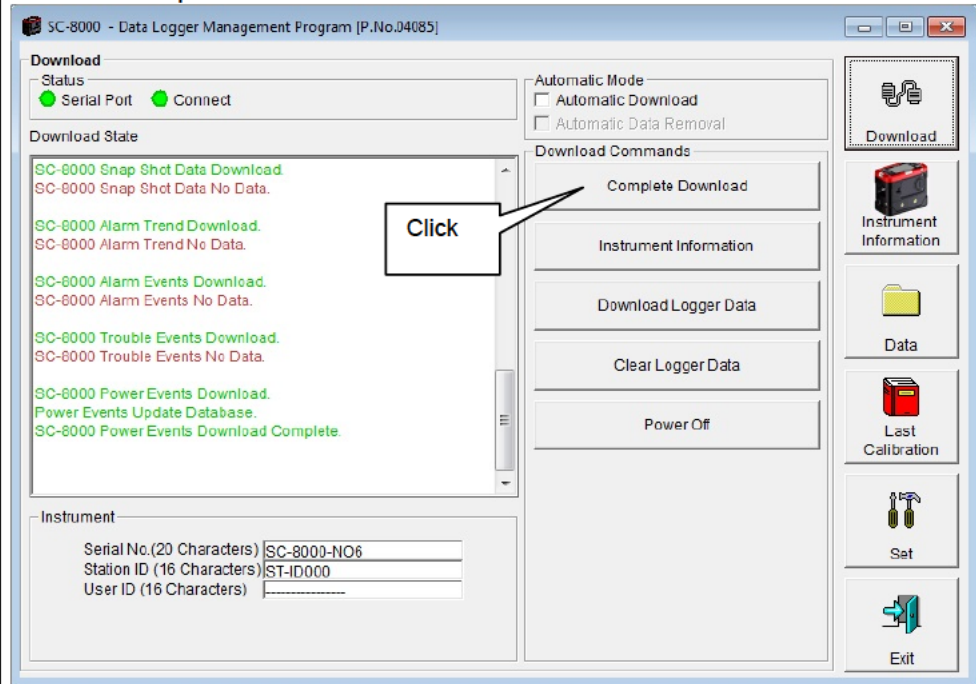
SC-8000 - Data Logger Management Program [P.No.04085]

Download

Status

Serial Port Connect

Download State

SC-8000 Snap Shot Data Download.
SC-8000 Snap Shot Data No Data.

SC-8000 Alarm Trend Download.
SC-8000 Alarm Trend No Data.

SC-8000 Alarm Events Download.
SC-8000 Alarm Events No Data.

SC-8000 Trouble Events Download.
SC-8000 Trouble Events No Data.

SC-8000 Power Events Download.
Power Events Update Database.
SC-8000 Power Events Download Complete.

Click

Automatic Mode

Automatic Download

Automatic Data Removal

Download Commands

Complete Download

Instrument Information

Download Logger Data

Clear Logger Data

Power Off

Instrument

Serial No.(20 Characters) SC-8000-NO6
Station ID (16 Characters) ST-ID000
User ID (16 Characters) ----------------

Download

Instrument Information

Data

Last Calibration

Set

Exit